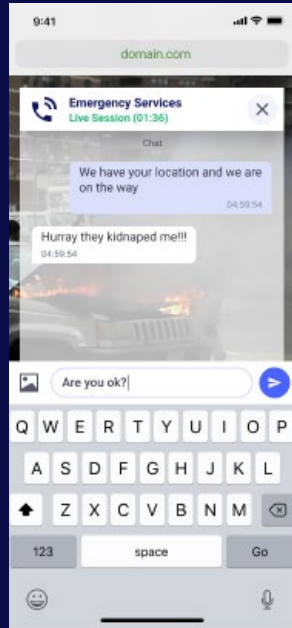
9:41

domain.com

Emergency Services
Live Session (01:36)

Chat

We have your location and we are on the way
04:59:54

Hurray they kidnaped me!!!
04:59:54

Are you ok?

Q W E R T Y U I O P
A S D F G H J K L
Z X C V B N M
123 space Go